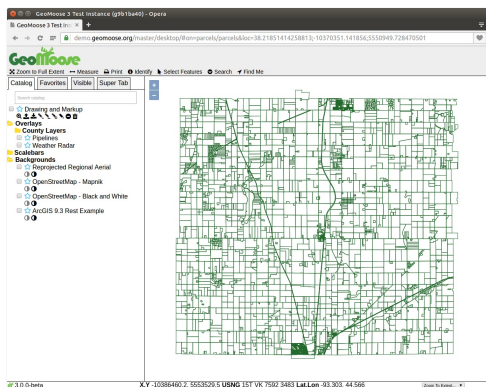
GeoMoose 3 Test Instance (g9b1ba40) - Opera

GeoMoose 3 Test Ins ×

demo.geomoose.org/master/desktop/#on=parcels/parcels&loc=38.21851414258813;-10370351.141856;5550949.728470501

GeoMoose

Zoom to Full Extent  Measure  Print  Identify  Select Features  Search  Find Me

Catalog | Favorites | Visible | Super Tab

Search catalog

Drawing and Markup
Overlays
County Layers
Pipelines
Weather Radar
Scalebars
Backgrounds
Reprojected Regional Aerial
OpenStreetMap - Mapnik
OpenStreetMap - Black and White
ArcGIS 9.3 Rest Example

3.0.0-beta

X,Y -10386460.2, 5553529.5 USNG 15T VK 7592 3483 Lat,Lon -93.303, 44.566

Zoom To Extent...